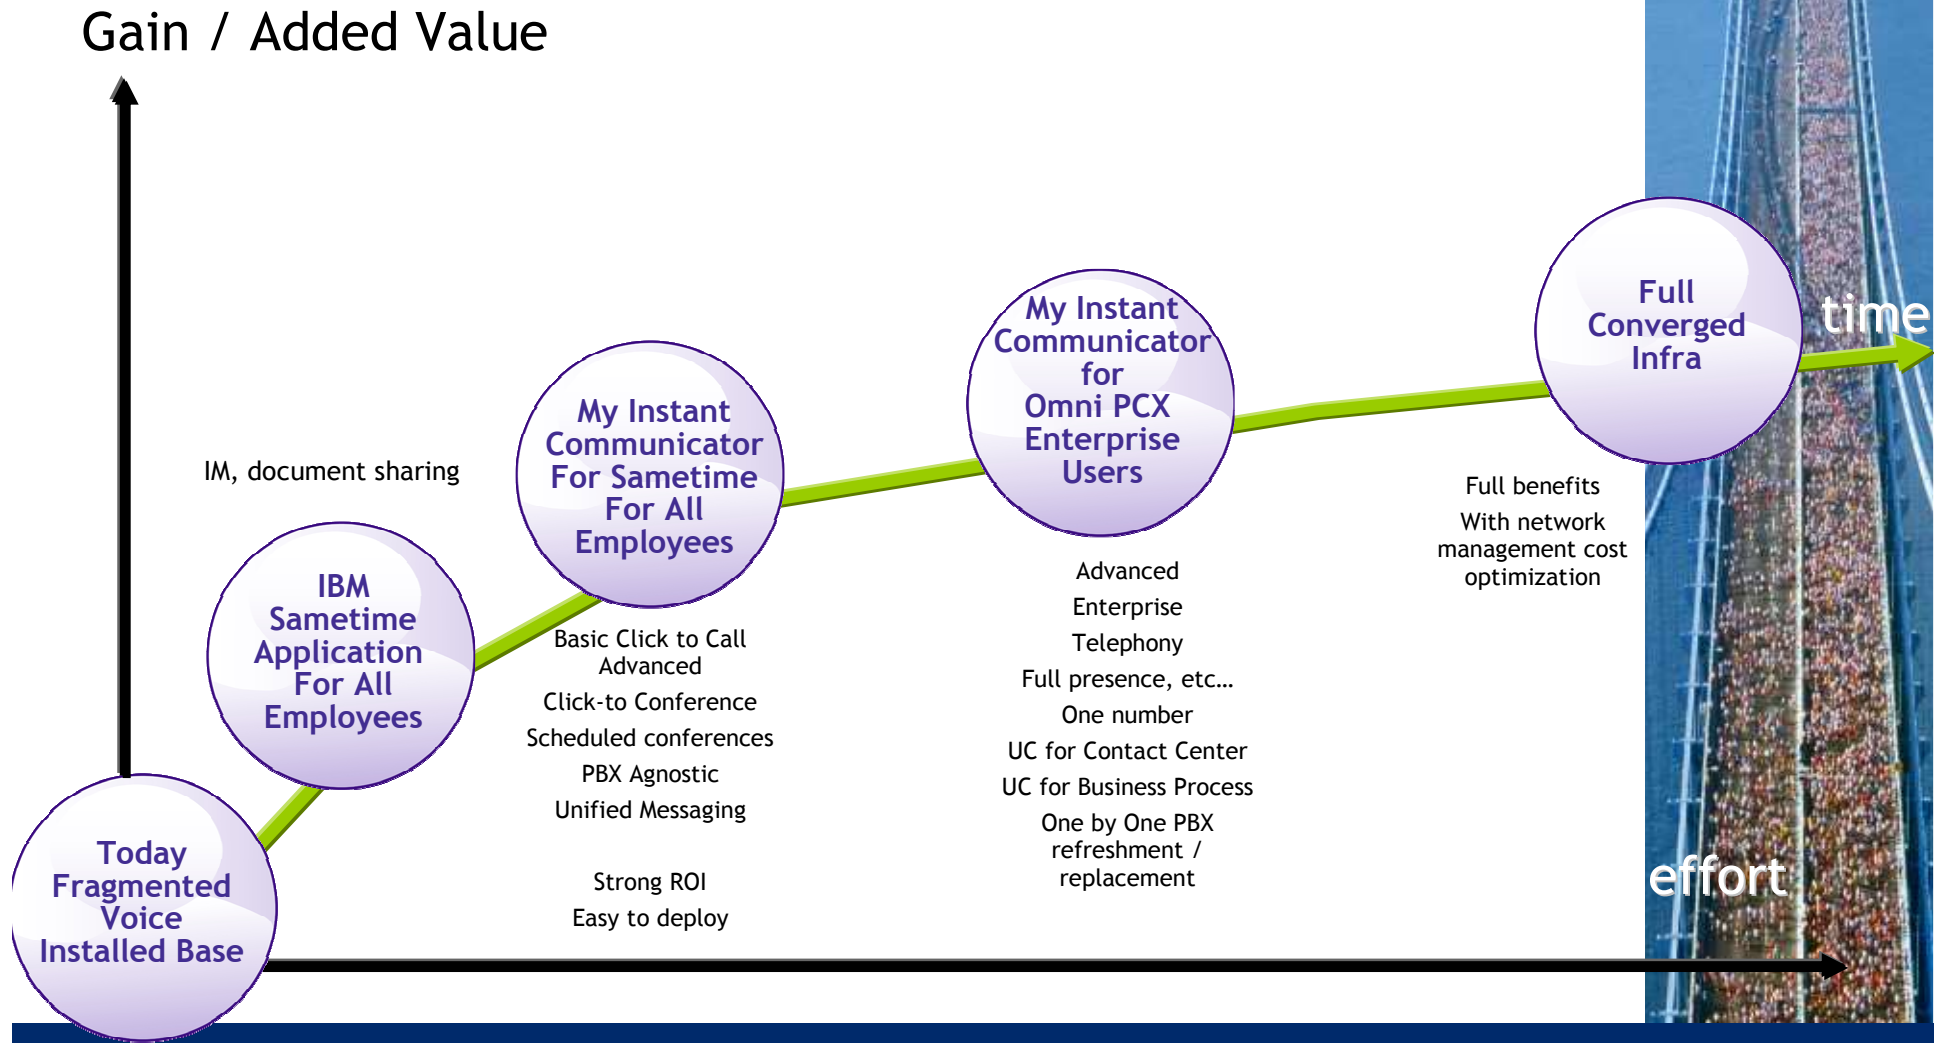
Gain / Added Value

Today Fragmented Voice Installed Base

IBM Sametime Application For All Employees

IM, document sharing

My Instant Communicator For Sametime For All Employees

Basic Click to Call Advanced

Click-to Conference

Scheduled conferences

PBX Agnostic

Unified Messaging

Strong ROI

Easy to deploy

My Instant Communicator for Omni PCX Enterprise Users

Advanced

Enterprise

Telephony

Full presence, etc…

One number

UC for Contact Center

UC for Business Process

One by One PBX refreshment / replacement

Full Converged Infra

Full benefits

With network management cost optimization

time

effort